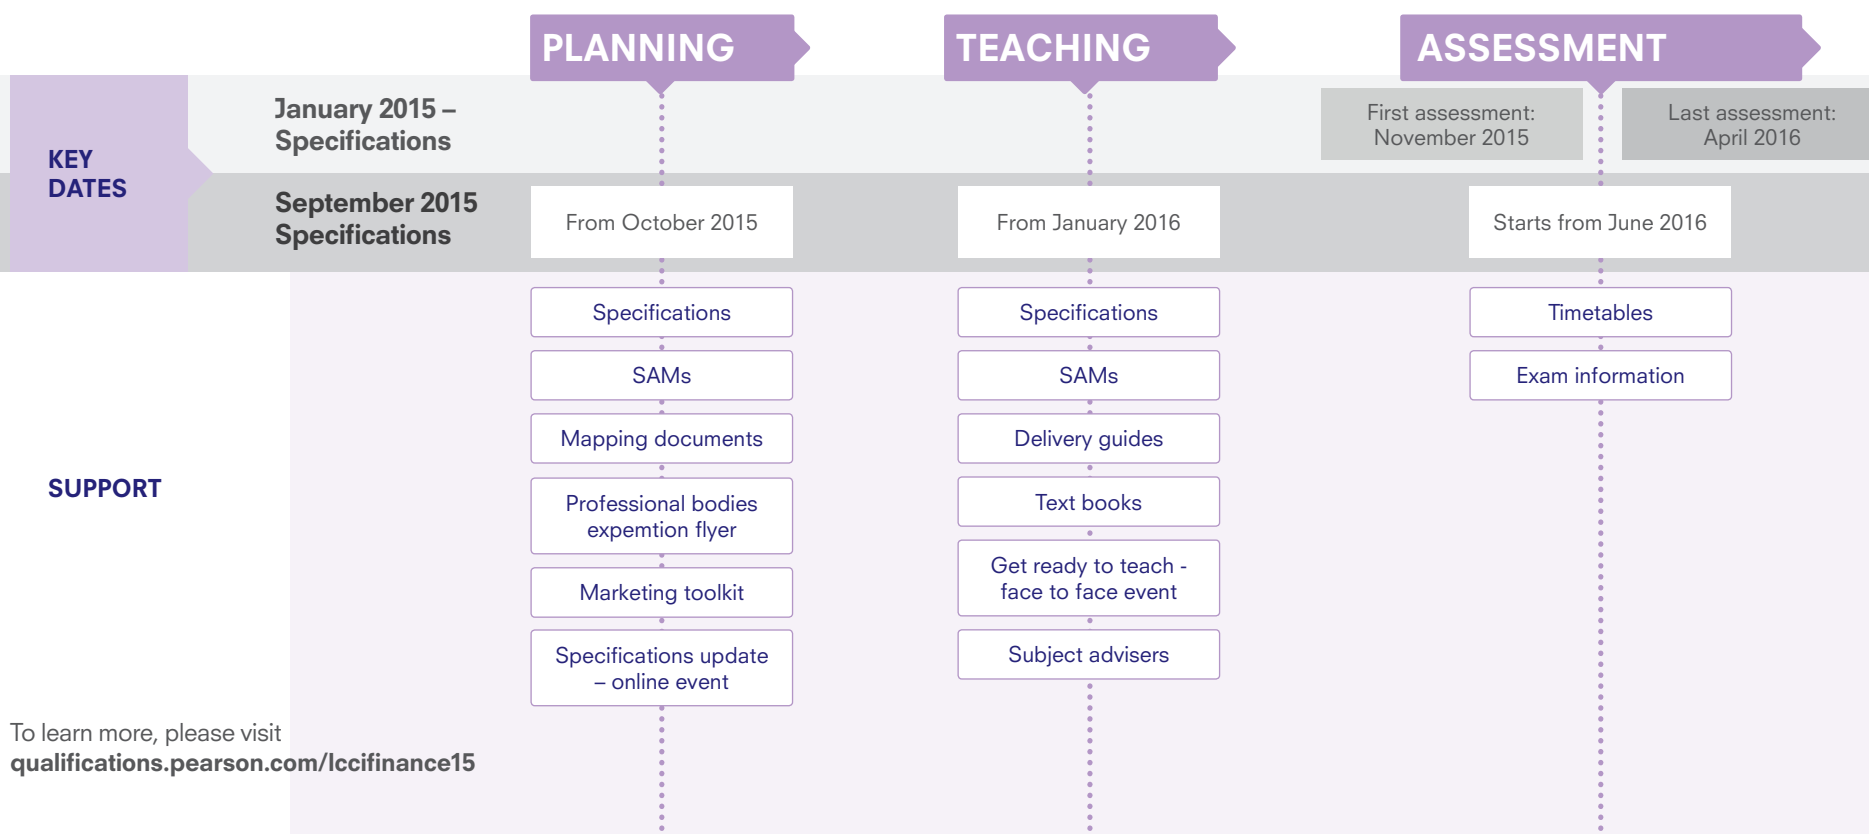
PLANNING

TEACHING

ASSESSMENT

KEY DATES

January 2015 – Specifications

First assessment: November 2015

Last assessment: April 2016

September 2015 Specifications

From October 2015

From January 2016

Starts from June 2016

SUPPORT

Specifications

SAMs

Mapping documents

Professional bodies expemtion flyer

Marketing toolkit

Specifications update – online event

Specifications

SAMs

Delivery guides

Text books

Get ready to teach - face to face event

Subject advisers

Timetables

Exam information

To learn more, please visit
qualifications.pearson.com/lccifinance15